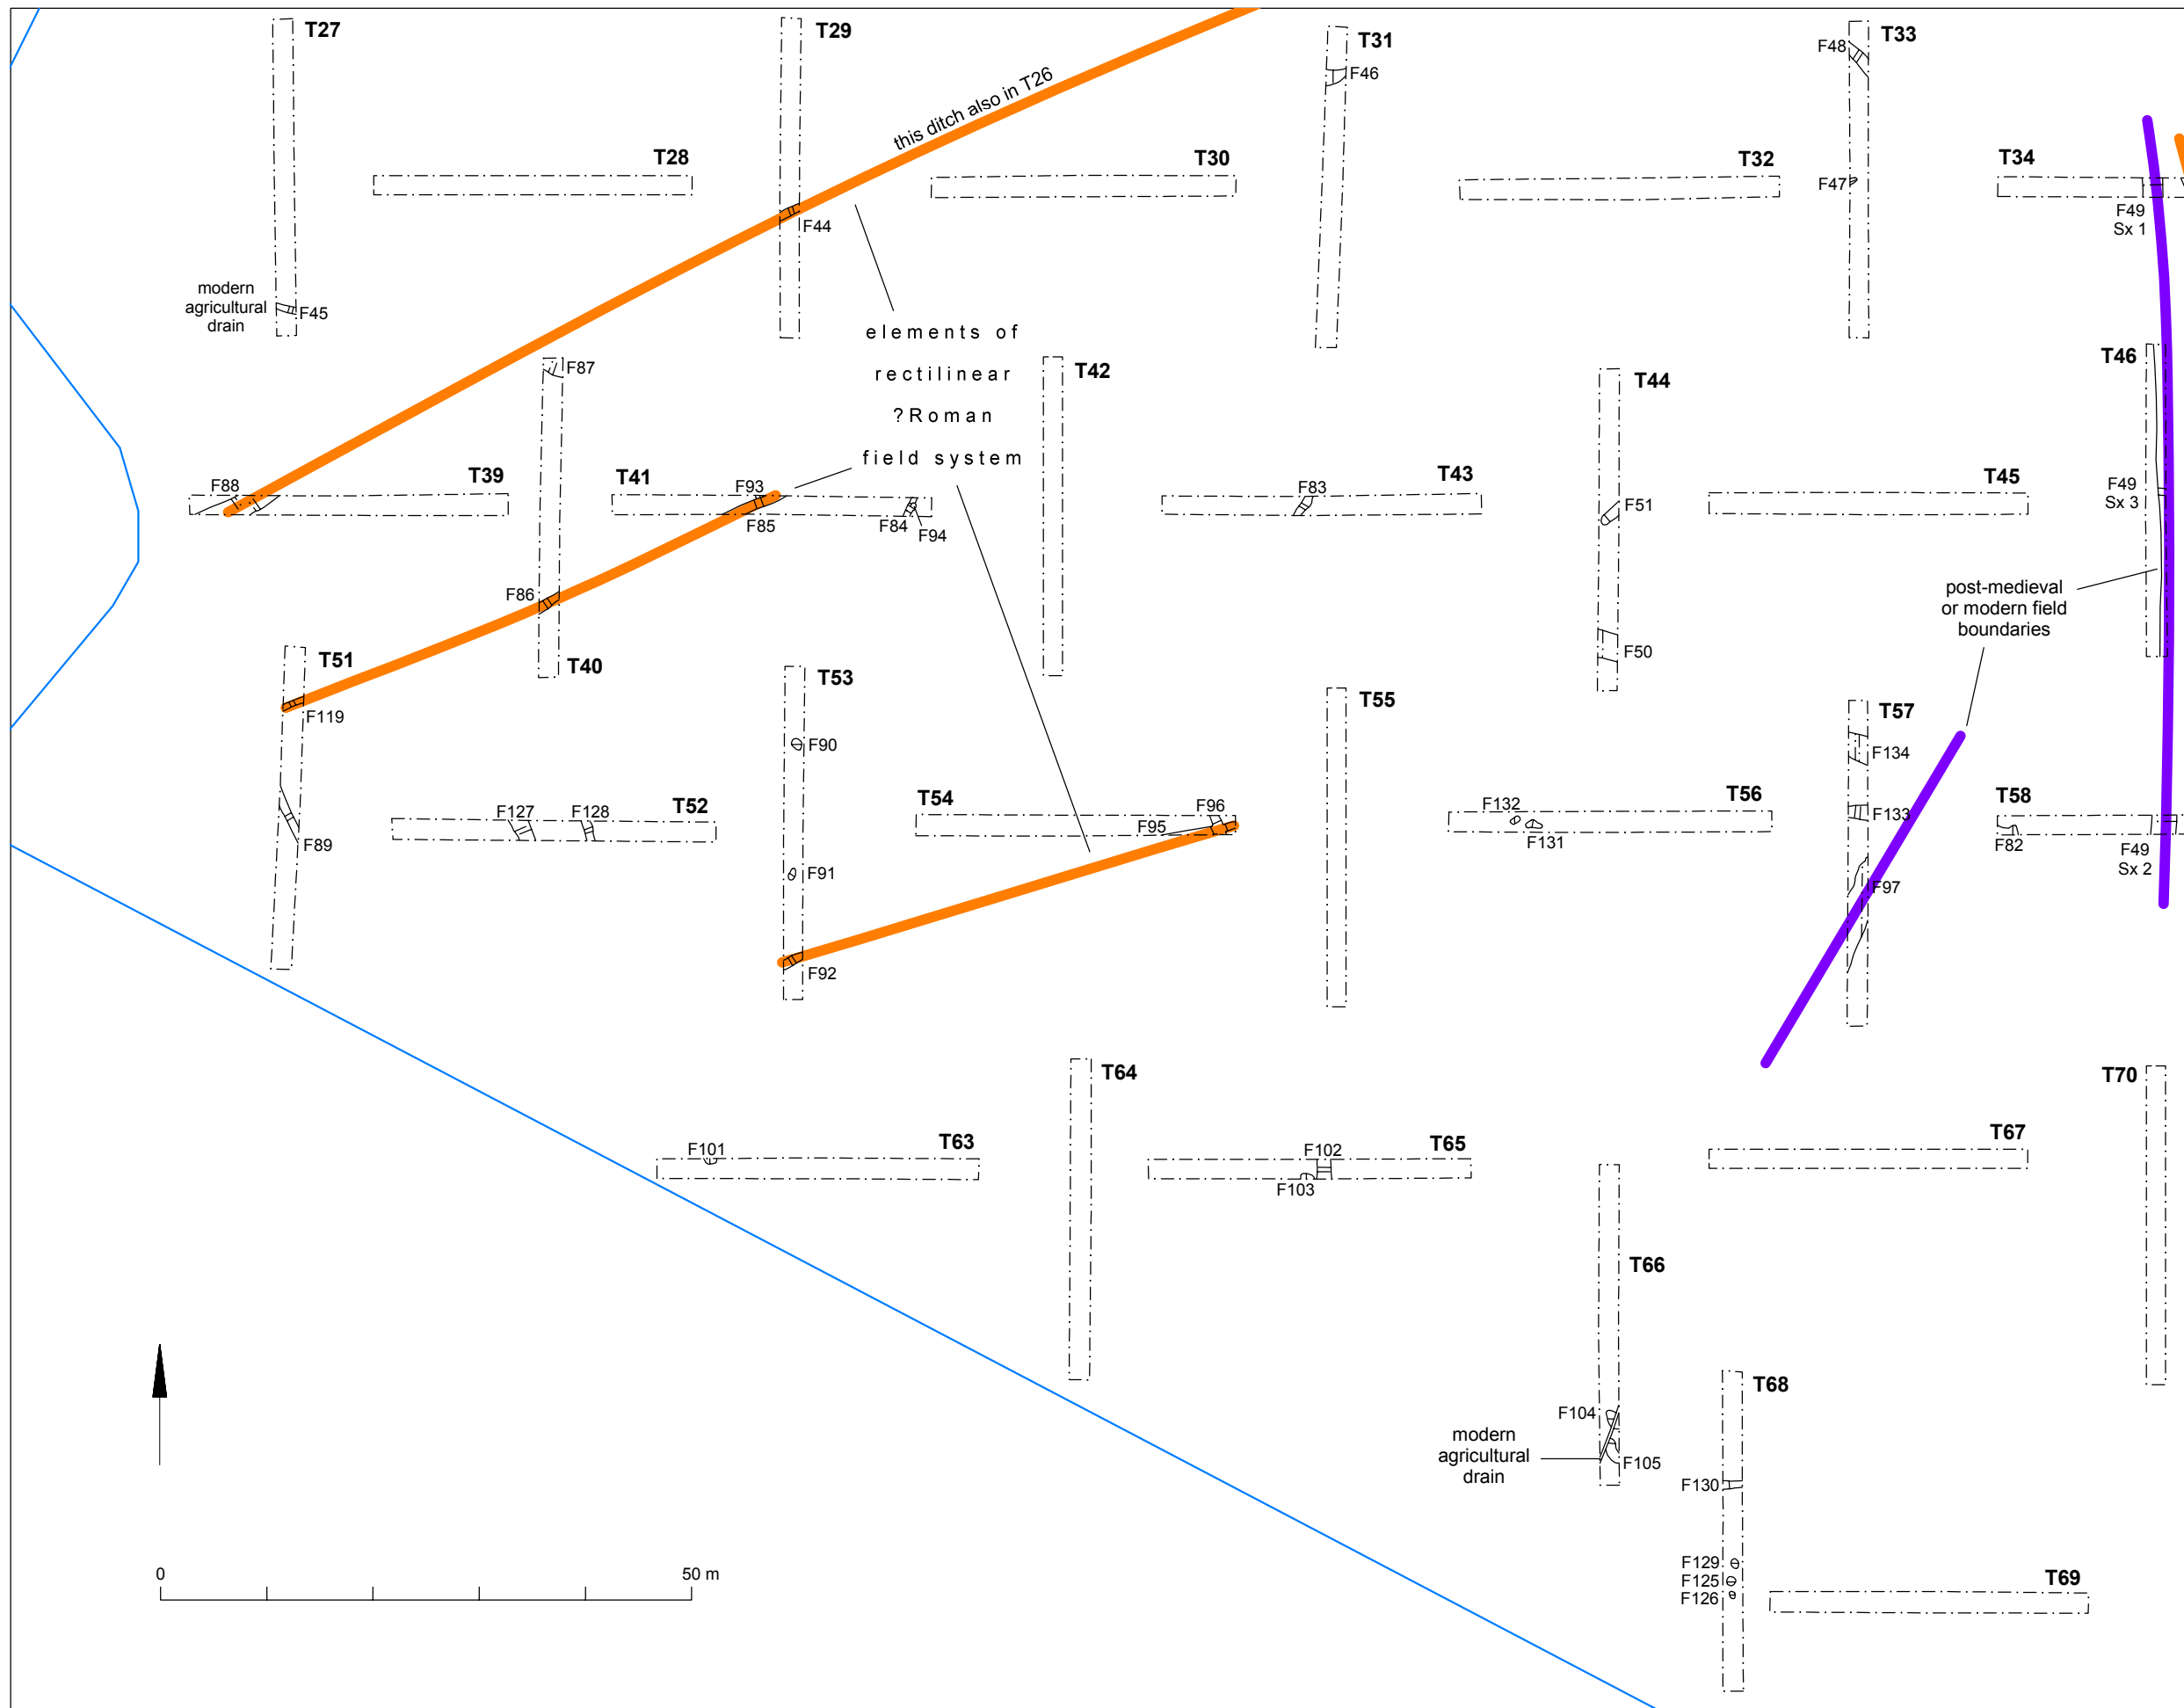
T27
T29
T31
T33
F48
F46
this ditch also in T26
T28
T30
T32
T34
F47
F49
Sx 1
F44
modern agricultural drain
F45
elements of rectilinear ?Roman field system
F87
T42
T44
T46
F88
T39
T41
F93
F85
F84
F94
F83
T43
F51
T45
F49
Sx 3
F86
post-medieval or modern field boundaries
T51
T40
T53
F50
F119
T55
T57
F90
F134
T54
F96
F95
T52
F127
F128
F89
F132
F131
T56
F133
T58
F82
F49
Sx 2
F91
F97
F92
T64
T70
T63
F101
F102
F103
T65
T67
T66
T68
F104
modern agricultural drain
F105
F130
0
50 m
F129
F125
F126
T69